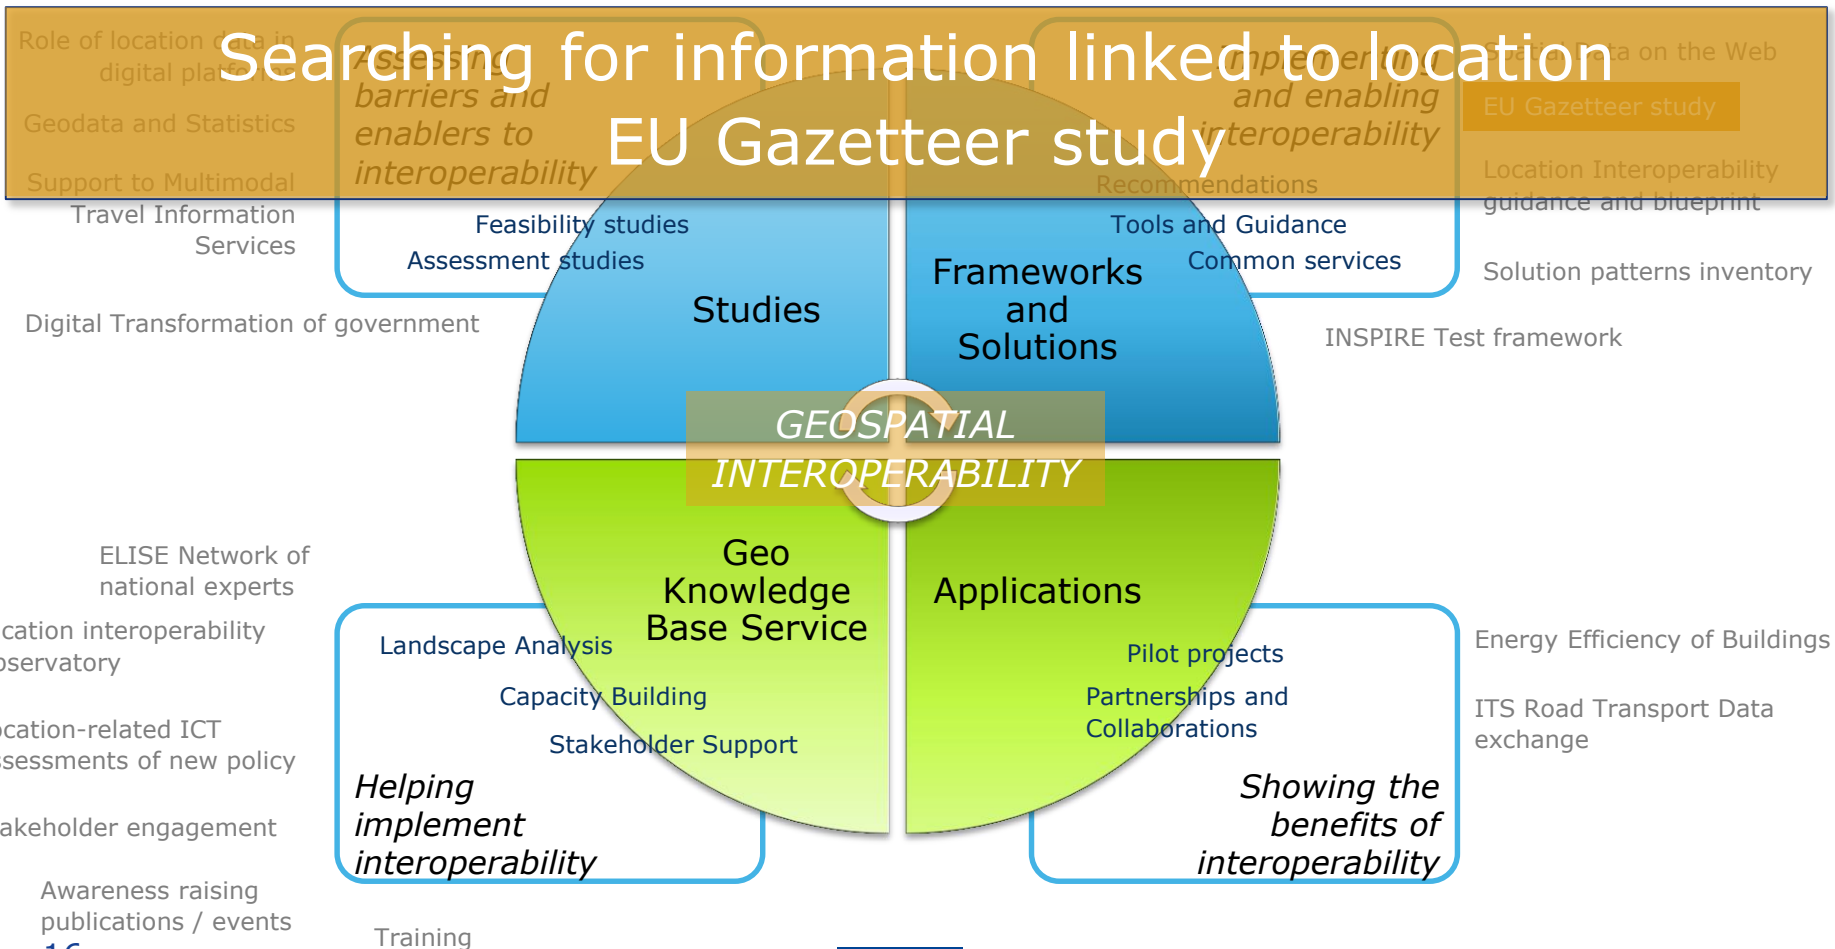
Searching for information linked to location
EU Gazetteer study

Role of location data in digital platforms

Geodata and Statistics

Support to Multimodal Travel Information Services

Assessing barriers and enablers to interoperability

Implementing and enabling interoperability

Spatial Data on the Web

EU Gazetteer study

Location Interoperability guidance and blueprint

Recommendations

Feasibility studies

Assessment studies

Tools and Guidance

Common services

Solution patterns inventory

Studies

Frameworks and Solutions

Digital Transformation of government

INSPIRE Test framework

GEOSPATIAL INTEROPERABILITY

Geo Knowledge Base Service

Applications

ELISE Network of national experts

cation interoperability bservatory

Landscape Analysis

Capacity Building

Stakeholder Support

Pilot projects

Partnerships and Collaborations

Energy Efficiency of Buildings

ITS Road Transport Data exchange

cation-related ICT sessments of new policy

akeholder engagement

Helping implement interoperability

Showing the benefits of interoperability

Awareness raising publications / events

Training

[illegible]